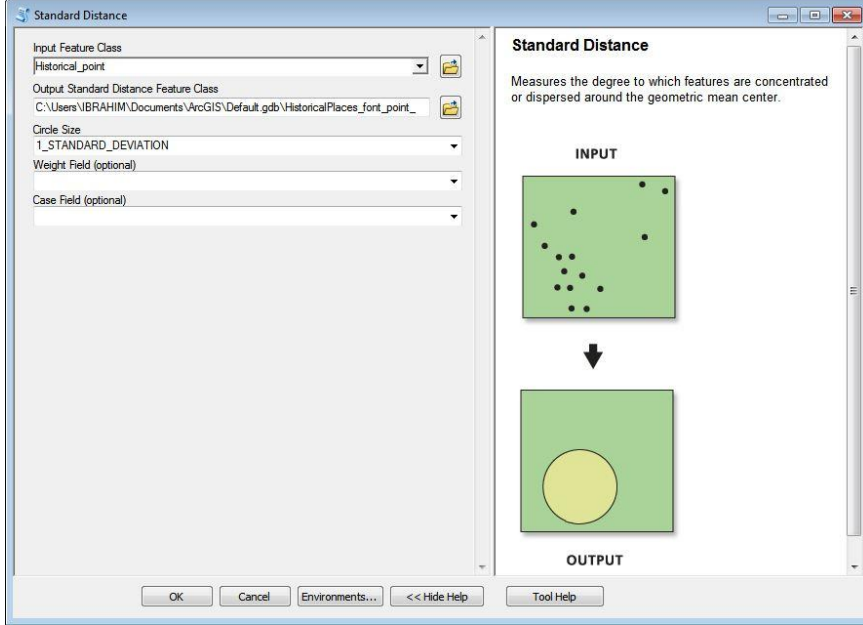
Standard Distance

Input Feature Class

Historical_point

Output Standard Distance Feature Class

C:\Users\IBRAHIM\Documents\ArcGIS\Default.gdb\HistoricalPlaces_font_point_

Circle Size

1_STANDARD_DEVIATION

Weight Field (optional)

Case Field (optional)

Standard Distance

Measures the degree to which features are concentrated or dispersed around the geometric mean center.

INPUT

OUTPUT

OK

Cancel

Environments...

<< Hide Help

Tool Help